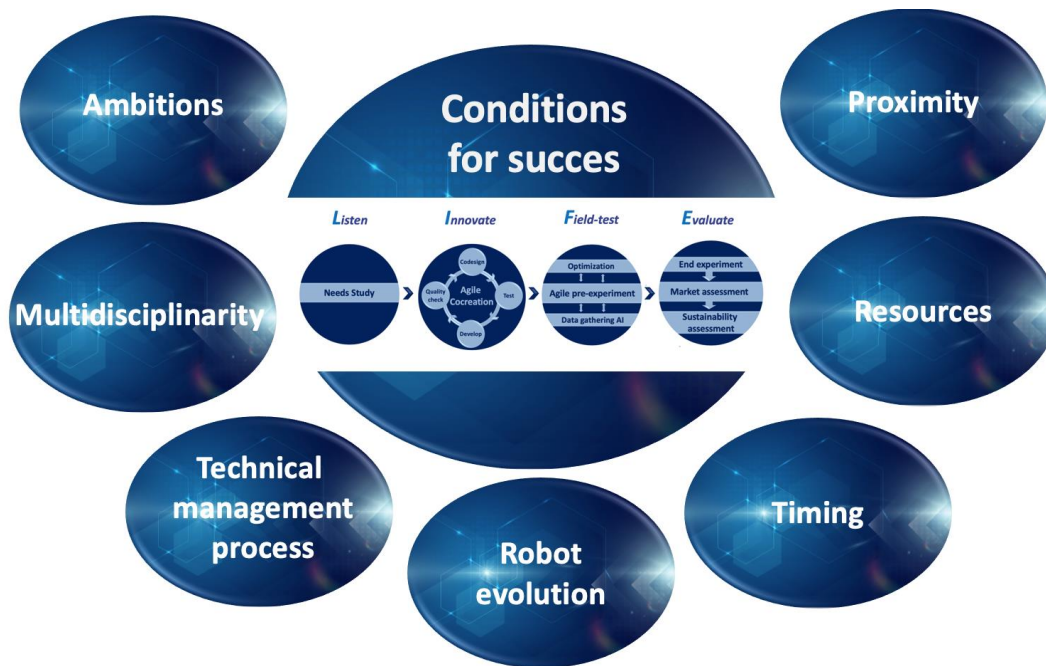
Ambitions

Conditions for succes

Proximity

Listen

Innovate

Field-test

Evaluate

Needs Study

Codesign

Quality check

Agile Cocreation

Test

Develop

Optimization

Agile pre-experiment

Data gathering AI

End experiment

Market assessment

Sustainability assessment

Multidisciplinarity

Resources

Technical management process

Robot evolution

Timing